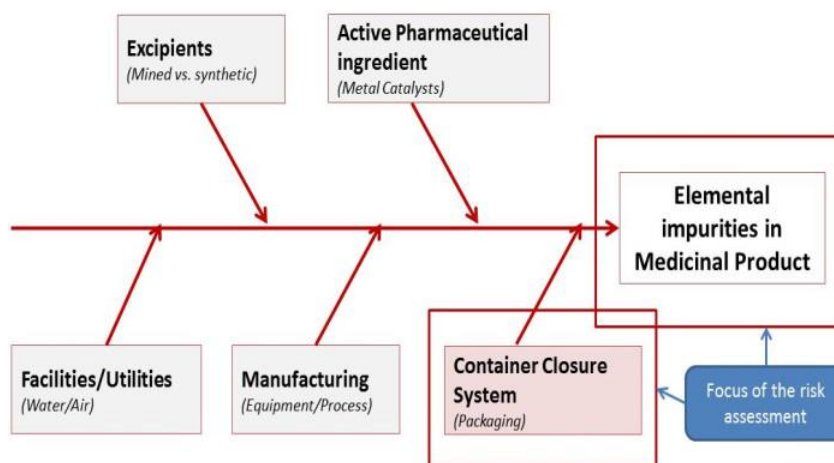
Excipients
(Mined vs. synthetic)

Active Pharmaceutical ingredient
(Metal Catalysts)

Elemental impurities in Medicinal Product

Facilities/Utilities
(Water/Air)

Manufacturing
(Equipment/Process)

Container Closure System
(Packaging)

Focus of the risk assessment